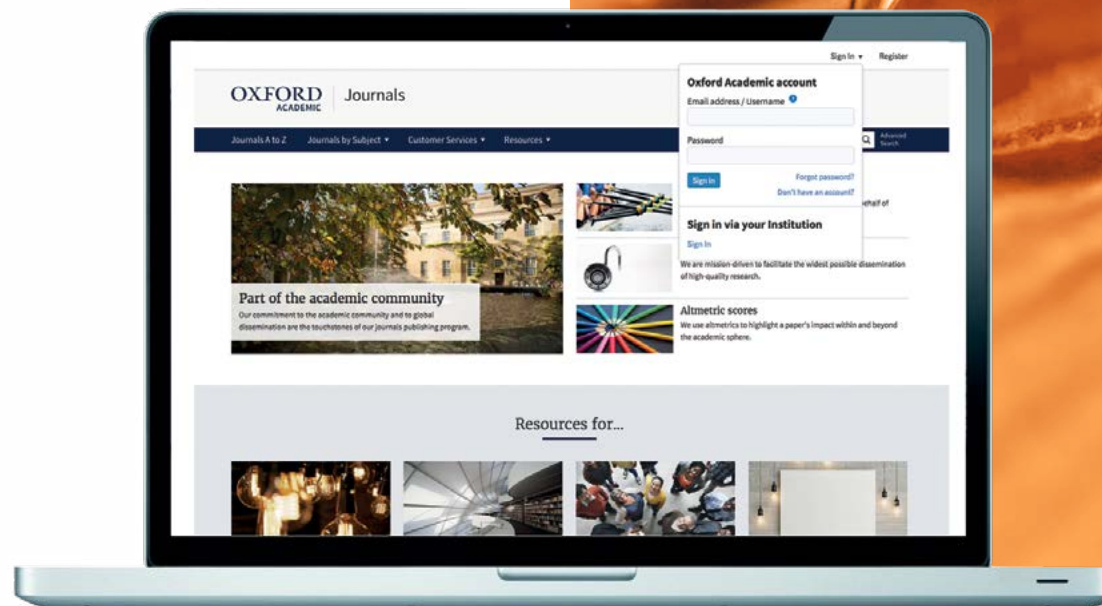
Sign In ▾ Register

OXFORD ACADEMIC | Journals

Journals A to Z Journals by Subject ▾ Customer Services ▾ Resources ▾

Advanced Search

Oxford Academic account

Email address / Username

Password

Sign In

Forgot password?

Don't have an account?

Sign in via your Institution

Sign In

behalf of

Part of the academic community

Our commitment to the academic community and to global dissemination are the touchstones of our journals publishing program.

We are mission-driven to facilitate the widest possible dissemination of high-quality research.

Altmetric scores

We use altmetrics to highlight a paper's impact within and beyond the academic sphere.

Resources for...